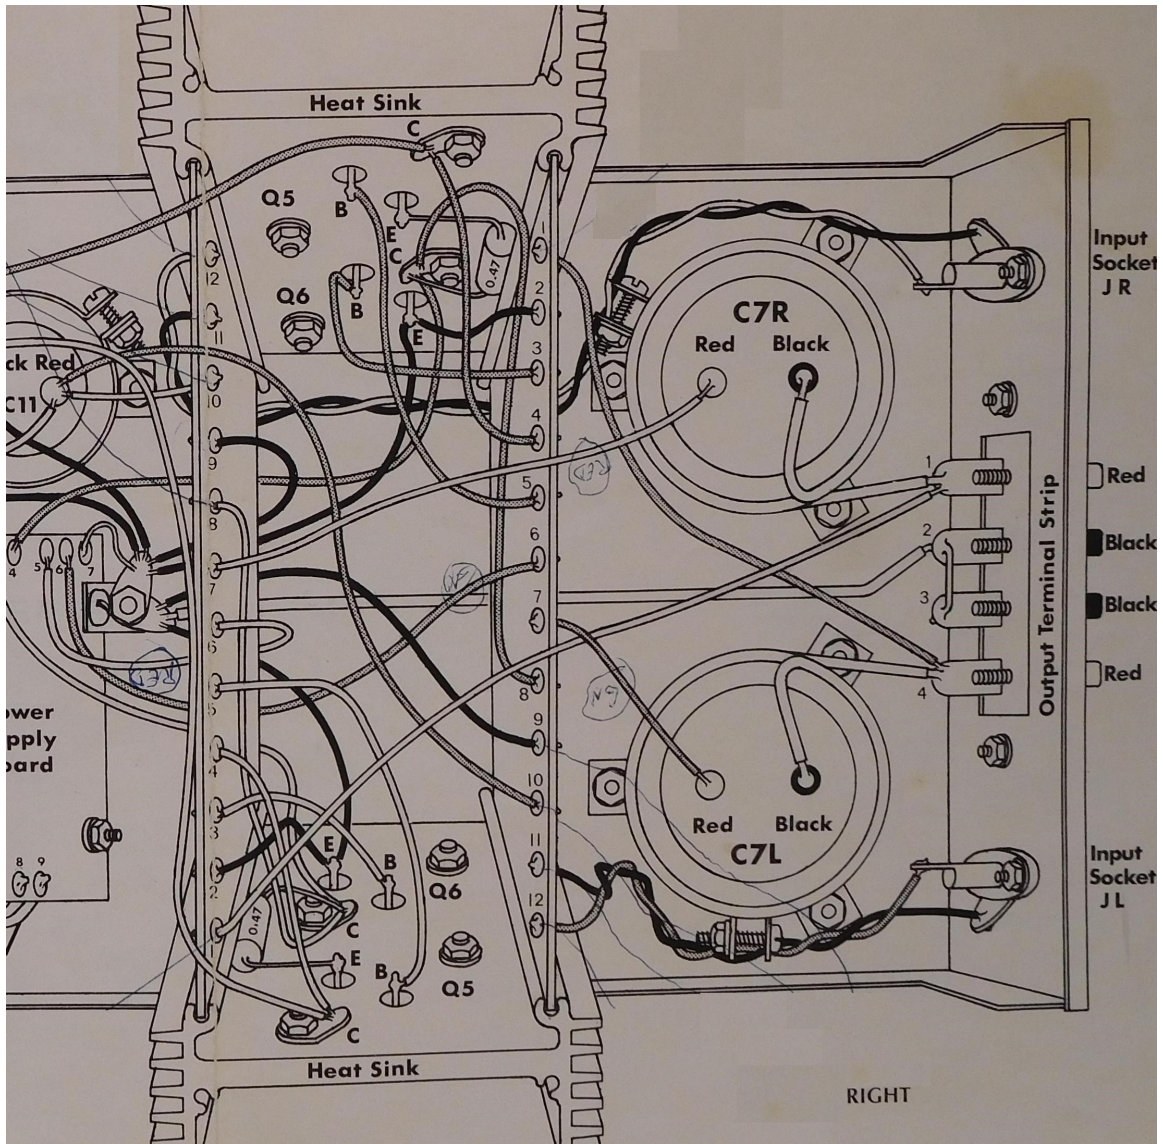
Heat Sink
C
Q5
B
E
C
0.47
Q6
B
E
12
11
10
9
8
7
6
5
4
3
2
1
2
3
4
5
6
7
8
9
10
11
12
ck Red
C11
C7R
Red
Black
Input
Socket
J R
1
2
3
4
Output Terminal Strip
Red
Black
Black
Red
4
5
6
7
ower
pply
oard
8
9
E
B
Q6
C
0.47
E
B
Q5
C
C7L
Red
Black
Input
Socket
J L
Heat Sink
RIGHT